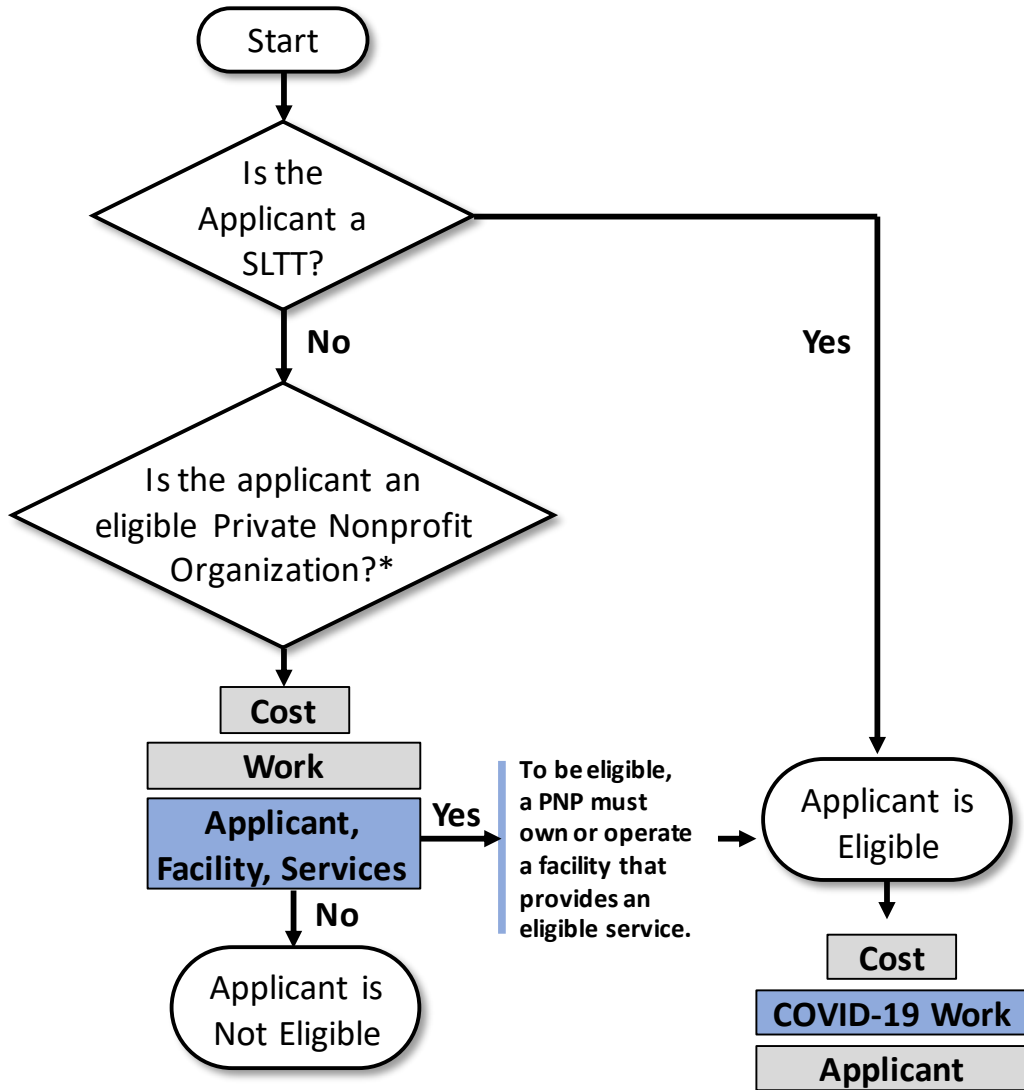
Start

Is the Applicant a SLTT?

No

Yes

Is the applicant an eligible Private Nonprofit Organization?*

Cost

Work

Applicant, Facility, Services

Yes

To be eligible, a PNP must own or operate a facility that provides an eligible service.

No

Applicant is Not Eligible

Applicant is Eligible

Cost

COVID-19 Work

Applicant